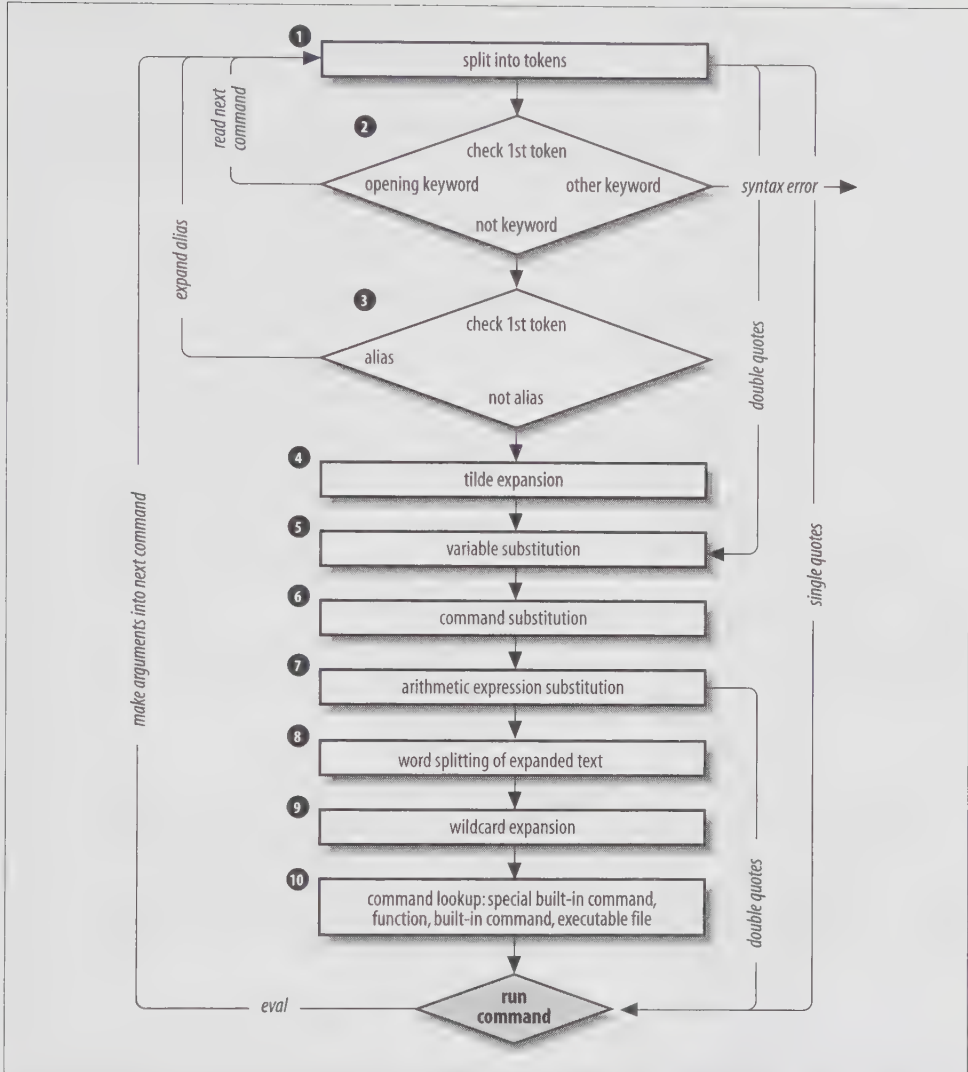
1
split into tokens

read next command

2
check 1st token
opening keyword
other keyword
not keyword

syntax error

expand alias

3
check 1st token
alias
not alias

double quotes

make arguments into next command

4
tilde expansion

5
variable substitution

single quotes

6
command substitution

7
arithmetic expression substitution

8
word splitting of expanded text

9
wildcard expansion

10
command lookup: special built-in command, function, built-in command, executable file

double quotes

eval

run command